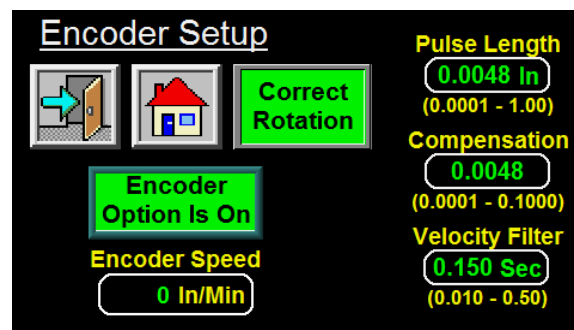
Encoder Setup

Correct Rotation

Encoder Option Is On

Encoder Speed

0 In/Min

Pulse Length

0.0048 In

(0.0001 - 1.00)

Compensation

0.0048

(0.0001 - 0.1000)

Velocity Filter

0.150 Sec

(0.010 - 0.50)